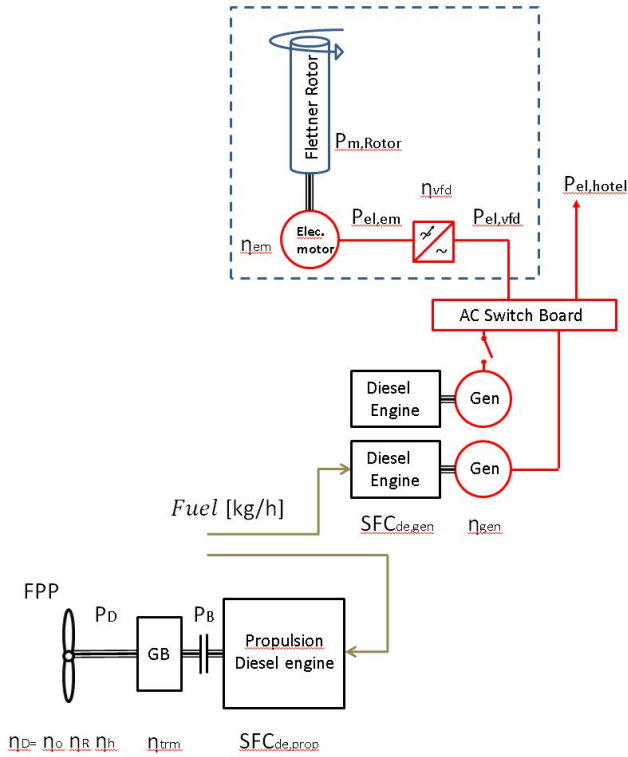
Flettner Rotor

$P_{m,Rotor}$

$\eta_{vfd}$

$P_{el,hotel}$

$\eta_{em}$

Elec. motor

$P_{el,em}$

$P_{el,vfd}$

AC Switch Board

Diesel Engine

Gen

Diesel Engine

Gen

$Fuel$ [kg/h]

$SFC_{de,gen}$

$\eta_{gen}$

FPP

$P_D$

GB

$P_B$

Propulsion Diesel engine

$\eta_D = \eta_O \, \eta_R \, \eta_h$

$\eta_{trm}$

$SFC_{de,prop}$